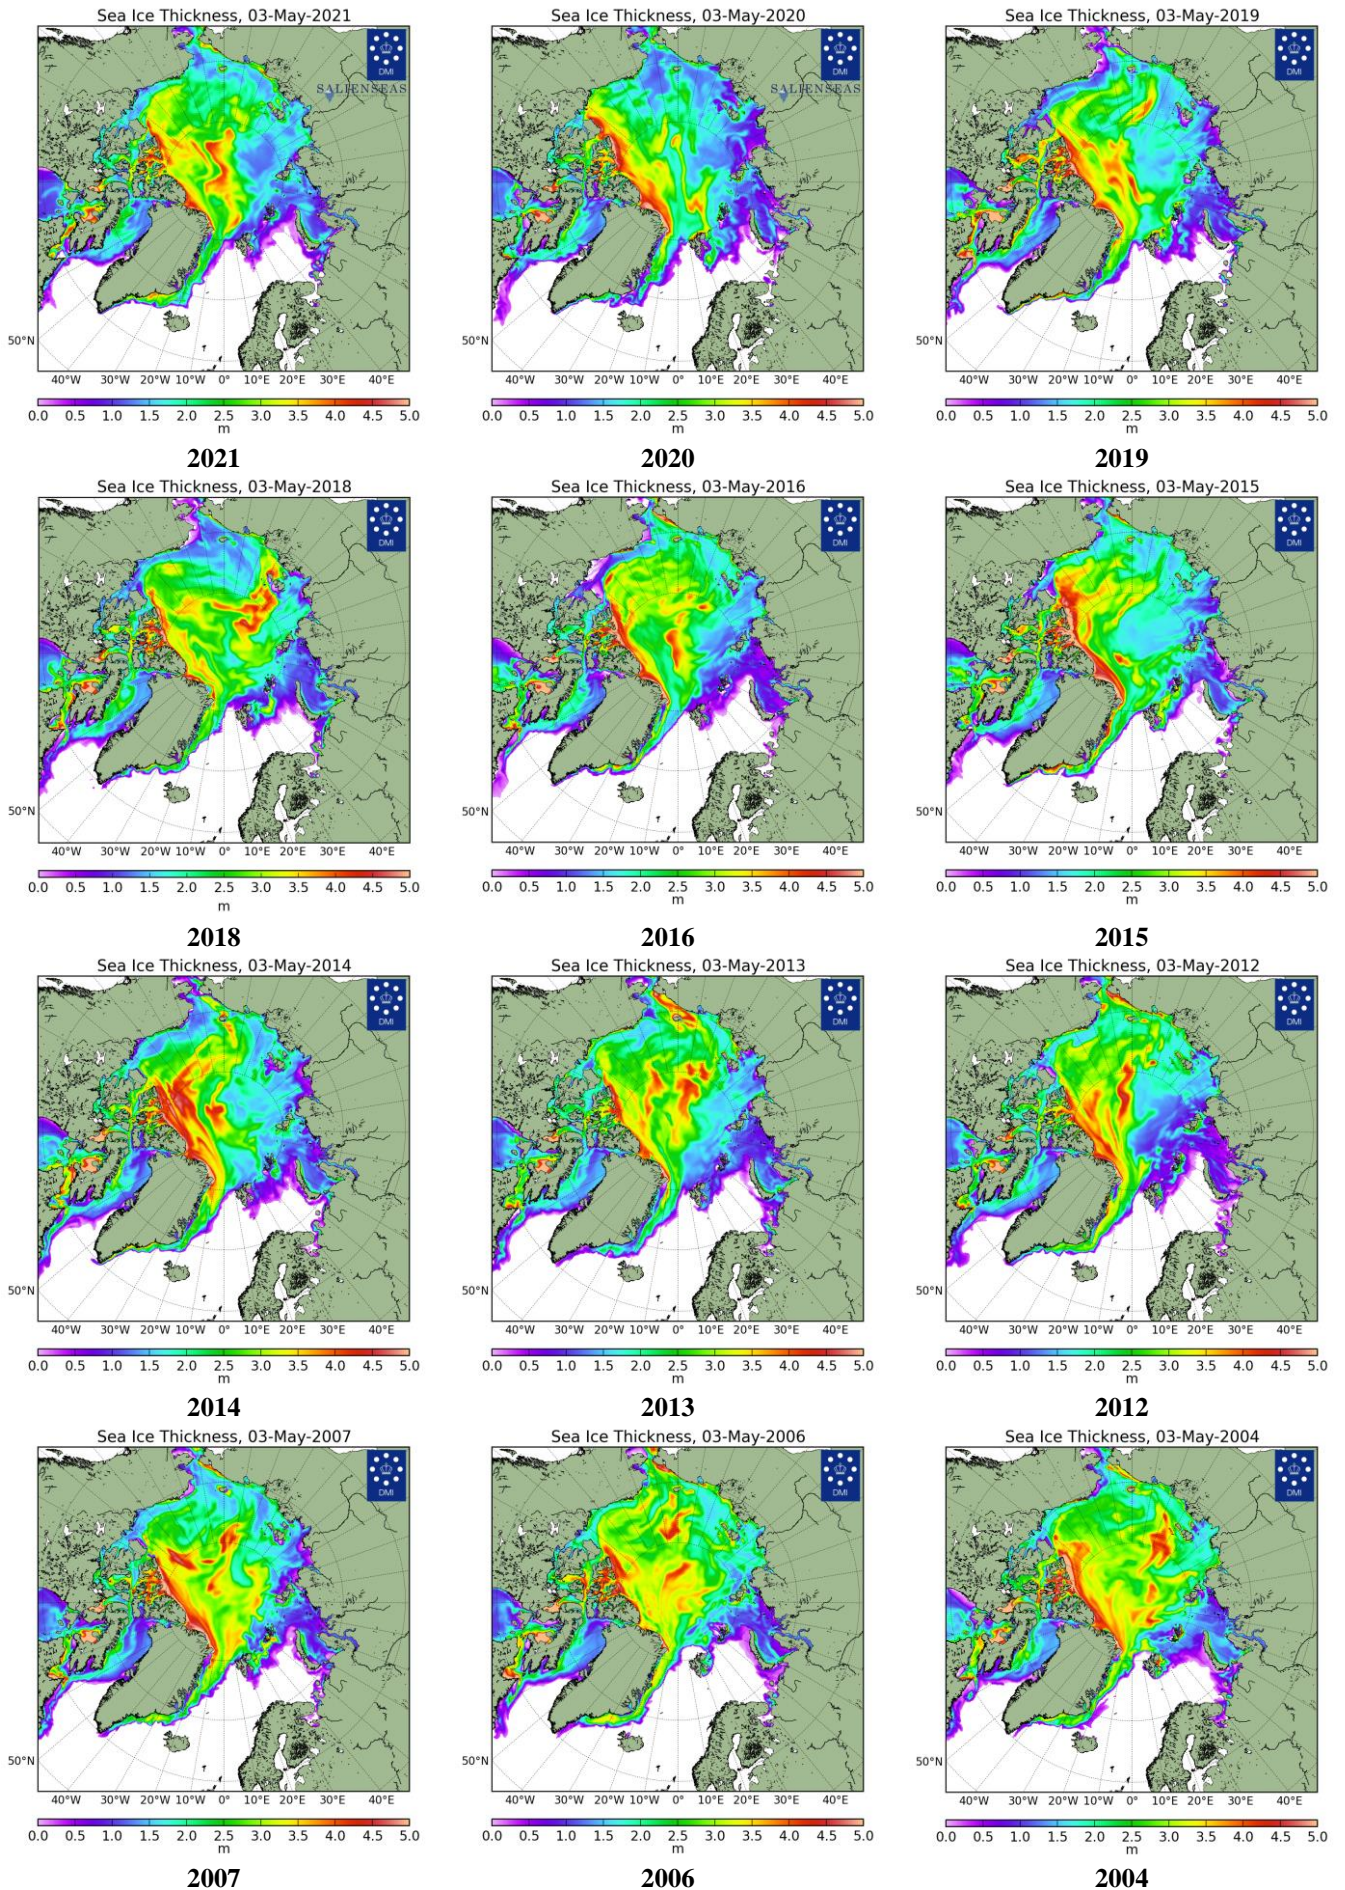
Sea Ice Thickness, 03-May-2021
DMI
SALIENSEAS
50°N
40°W 30°W 20°W 10°W 0° 10°E 20°E 30°E 40°E
0.0 0.5 1.0 1.5 2.0 2.5 3.0 3.5 4.0 4.5 5.0
m
2021

Sea Ice Thickness, 03-May-2020
DMI
SALIENSEAS
50°N
40°W 30°W 20°W 10°W 0° 10°E 20°E 30°E 40°E
0.0 0.5 1.0 1.5 2.0 2.5 3.0 3.5 4.0 4.5 5.0
m
2020

Sea Ice Thickness, 03-May-2019
DMI
50°N
40°W 30°W 20°W 10°W 0° 10°E 20°E 30°E 40°E
0.0 0.5 1.0 1.5 2.0 2.5 3.0 3.5 4.0 4.5 5.0
m
2019

Sea Ice Thickness, 03-May-2018
DMI
50°N
40°W 30°W 20°W 10°W 0° 10°E 20°E 30°E 40°E
0.0 0.5 1.0 1.5 2.0 2.5 3.0 3.5 4.0 4.5 5.0
m
2018

Sea Ice Thickness, 03-May-2016
DMI
50°N
40°W 30°W 20°W 10°W 0° 10°E 20°E 30°E 40°E
0.0 0.5 1.0 1.5 2.0 2.5 3.0 3.5 4.0 4.5 5.0
m
2016

Sea Ice Thickness, 03-May-2015
DMI
50°N
40°W 30°W 20°W 10°W 0° 10°E 20°E 30°E 40°E
0.0 0.5 1.0 1.5 2.0 2.5 3.0 3.5 4.0 4.5 5.0
m
2015

Sea Ice Thickness, 03-May-2014
DMI
50°N
40°W 30°W 20°W 10°W 0° 10°E 20°E 30°E 40°E
0.0 0.5 1.0 1.5 2.0 2.5 3.0 3.5 4.0 4.5 5.0
m
2014

Sea Ice Thickness, 03-May-2013
DMI
50°N
40°W 30°W 20°W 10°W 0° 10°E 20°E 30°E 40°E
0.0 0.5 1.0 1.5 2.0 2.5 3.0 3.5 4.0 4.5 5.0
m
2013

Sea Ice Thickness, 03-May-2012
DMI
50°N
40°W 30°W 20°W 10°W 0° 10°E 20°E 30°E 40°E
0.0 0.5 1.0 1.5 2.0 2.5 3.0 3.5 4.0 4.5 5.0
m
2012

Sea Ice Thickness, 03-May-2007
DMI
50°N
40°W 30°W 20°W 10°W 0° 10°E 20°E 30°E 40°E
0.0 0.5 1.0 1.5 2.0 2.5 3.0 3.5 4.0 4.5 5.0
m
2007

Sea Ice Thickness, 03-May-2006
DMI
50°N
40°W 30°W 20°W 10°W 0° 10°E 20°E 30°E 40°E
0.0 0.5 1.0 1.5 2.0 2.5 3.0 3.5 4.0 4.5 5.0
m
2006

Sea Ice Thickness, 03-May-2004
DMI
50°N
40°W 30°W 20°W 10°W 0° 10°E 20°E 30°E 40°E
0.0 0.5 1.0 1.5 2.0 2.5 3.0 3.5 4.0 4.5 5.0
m
2004